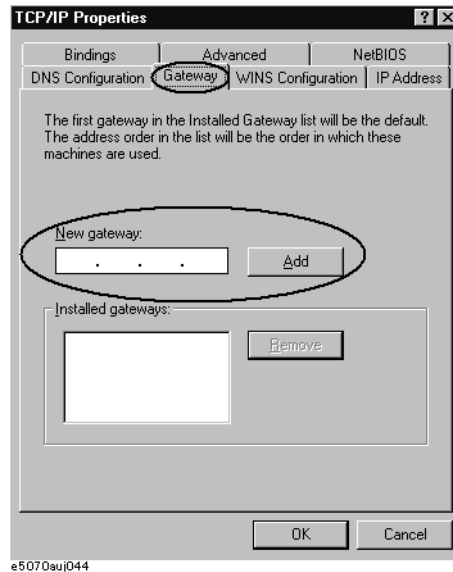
TCP/IP Properties ? X

Bindings | Advanced | NetBIOS
DNS Configuration | Gateway | WINS Configuration | IP Address

The first gateway in the Installed Gateway list will be the default. The address order in the list will be the order in which these machines are used.

New gateway:
. . .
Add

Installed gateways:

Remove

OK
Cancel

e5070auj044